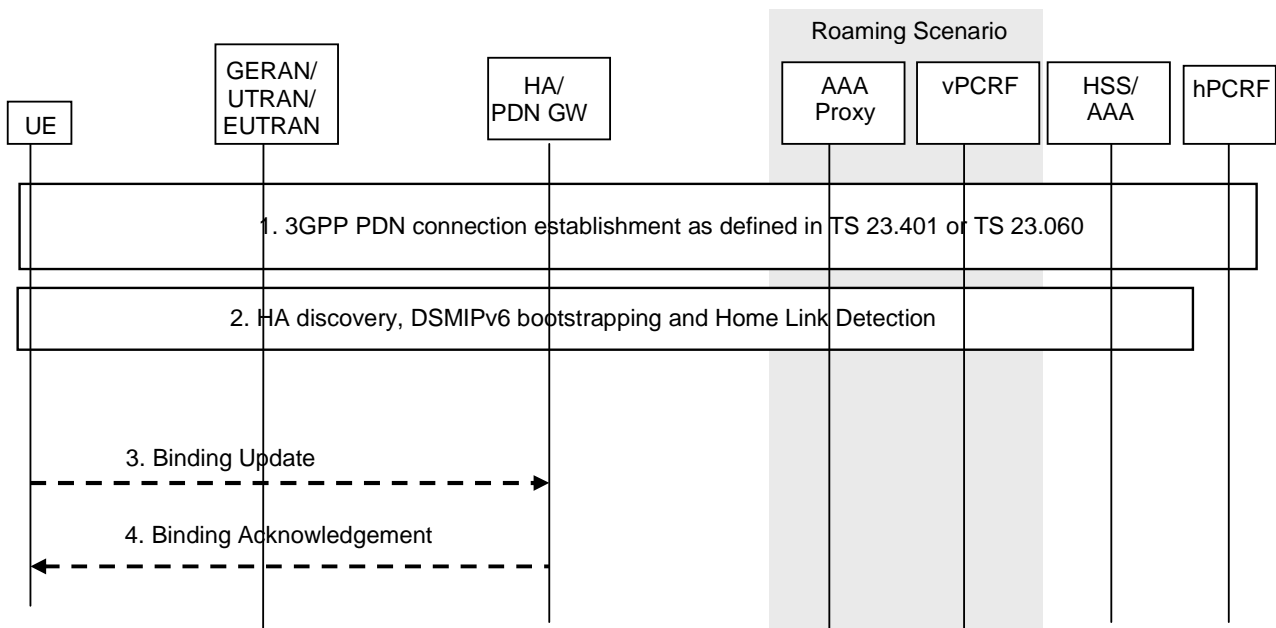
Roaming Scenario

UE

GERAN/ UTRAN/ EUTRAN

HA/ PDN GW

AAA Proxy

vPCRF

HSS/ AAA

hPCRF

1. 3GPP PDN connection establishment as defined in TS 23.401 or TS 23.060

2. HA discovery, DSMIPv6 bootstrapping and Home Link Detection

3. Binding Update

4. Binding Acknowledgement